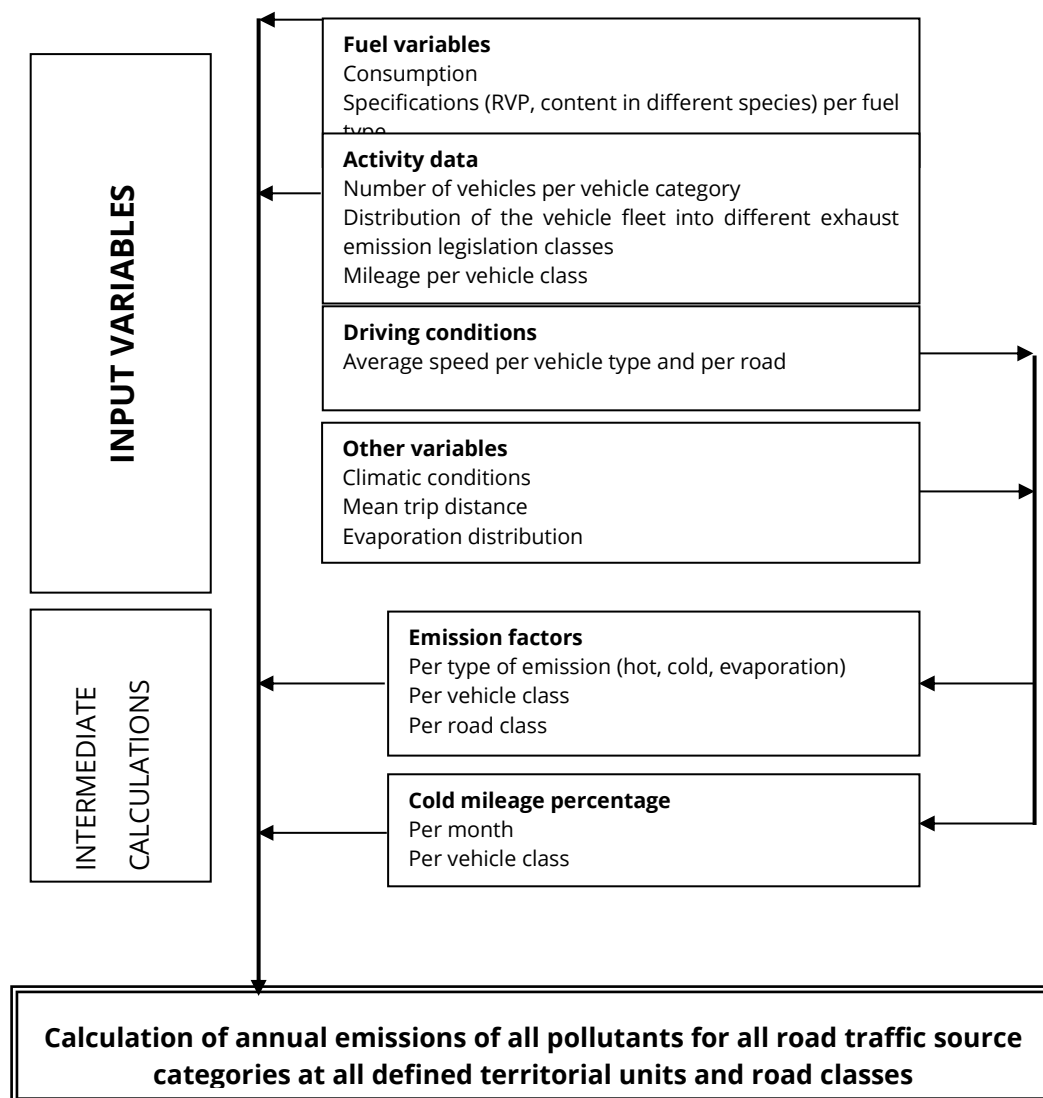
INPUT VARIABLES

Fuel variables
Consumption
Specifications (RVP, content in different species) per fuel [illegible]

Activity data
Number of vehicles per vehicle category
Distribution of the vehicle fleet into different exhaust emission legislation classes
Mileage per vehicle class

Driving conditions
Average speed per vehicle type and per road

Other variables
Climatic conditions
Mean trip distance
Evaporation distribution

INTERMEDIATE CALCULATIONS

Emission factors
Per type of emission (hot, cold, evaporation)
Per vehicle class
Per road class

Cold mileage percentage
Per month
Per vehicle class

Calculation of annual emissions of all pollutants for all road traffic source categories at all defined territorial units and road classes